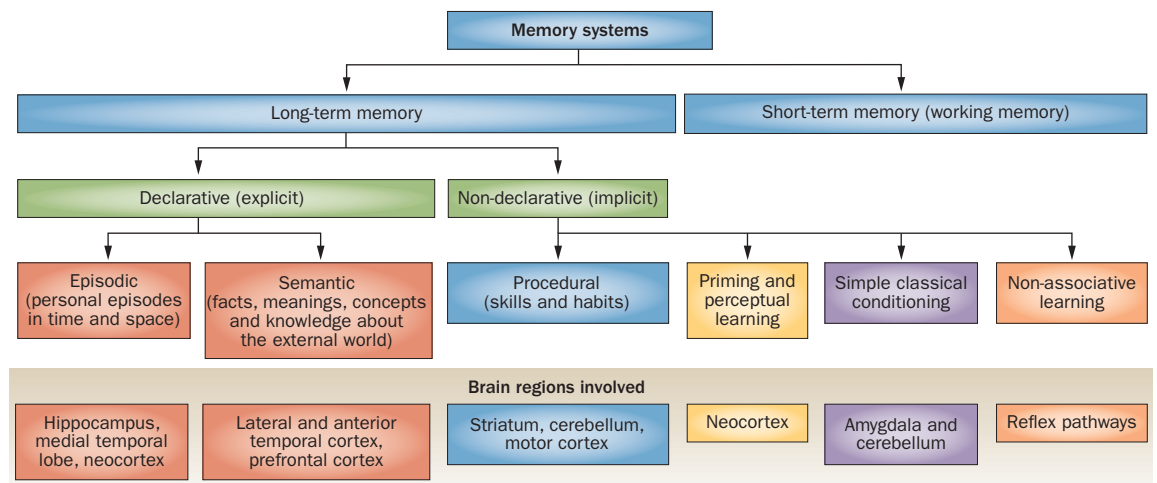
Memory systems

Long-term memory

Short-term memory (working memory)

Declarative (explicit)

Non-declarative (implicit)

Episodic (personal episodes in time and space)

Semantic (facts, meanings, concepts and knowledge about the external world)

Procedural (skills and habits)

Priming and perceptual learning

Simple classical conditioning

Non-associative learning

Brain regions involved

Hippocampus, medial temporal lobe, neocortex

Lateral and anterior temporal cortex, prefrontal cortex

Striatum, cerebellum, motor cortex

Neocortex

Amygdala and cerebellum

Reflex pathways